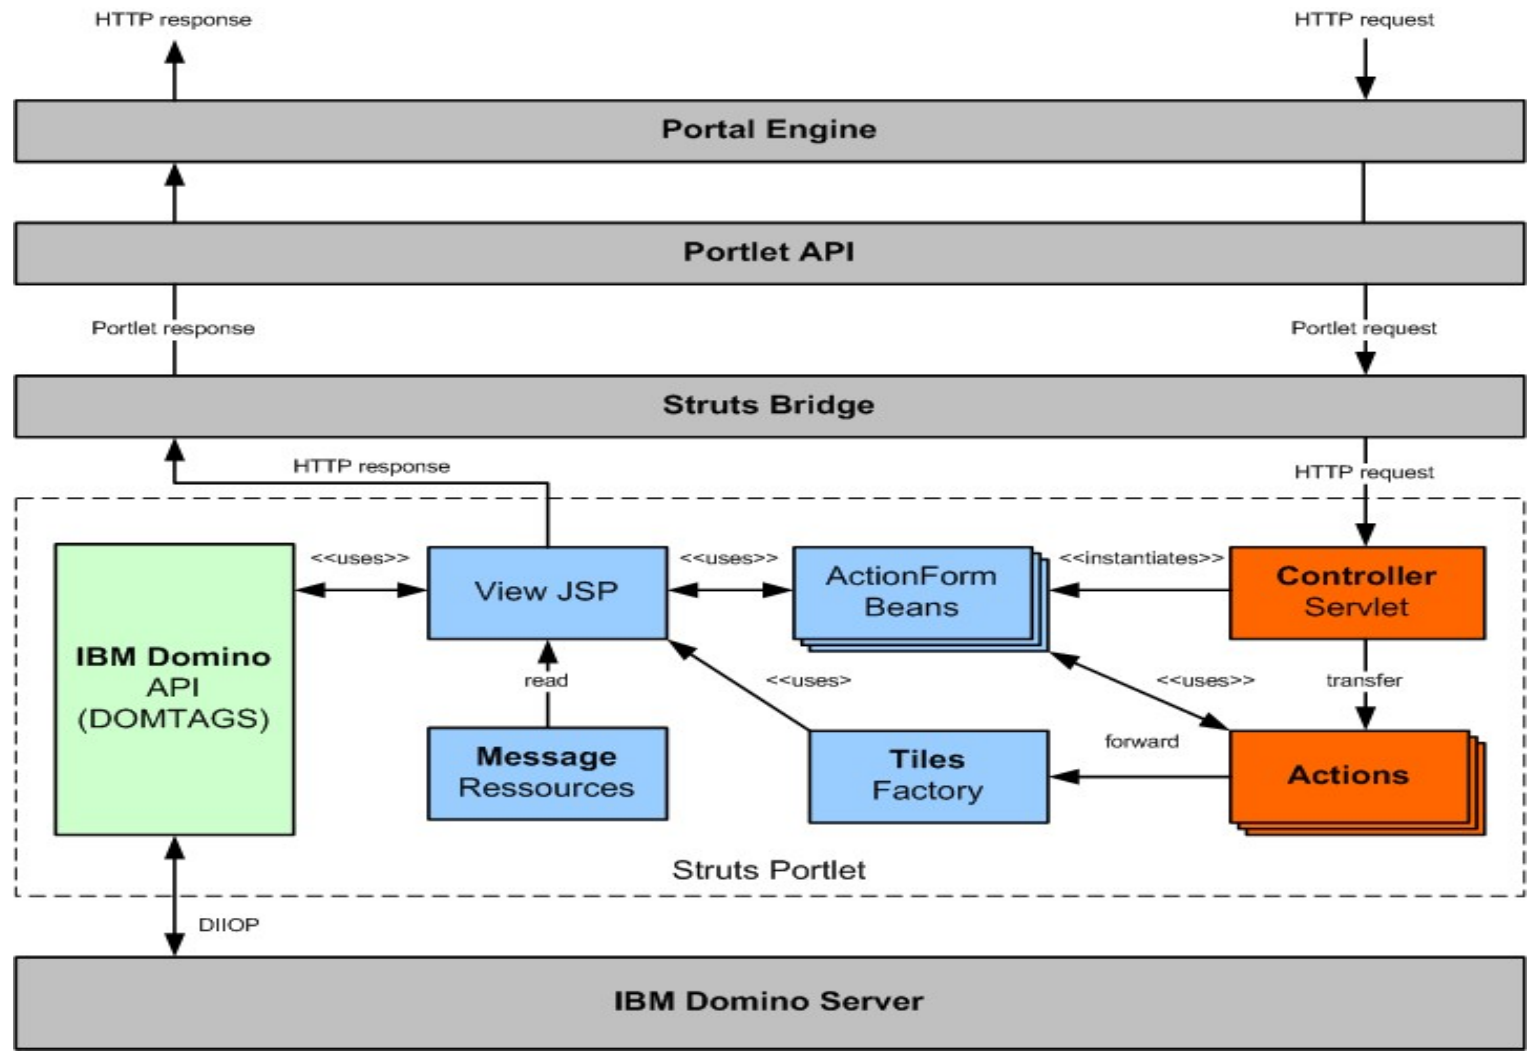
HTTP response

HTTP request

Portal Engine

Portlet API

Portlet response

Portlet request

Struts Bridge

HTTP response

HTTP request

<<uses>>

<<uses>>

<<instantiates>>

IBM Domino API (DOMTAGS)

View JSP

ActionForm Beans

Controller Servlet

read

<<uses>

<<uses>>

transfer

Message Ressources

Tiles Factory

forward

Actions

Struts Portlet

DIIOP

IBM Domino Server